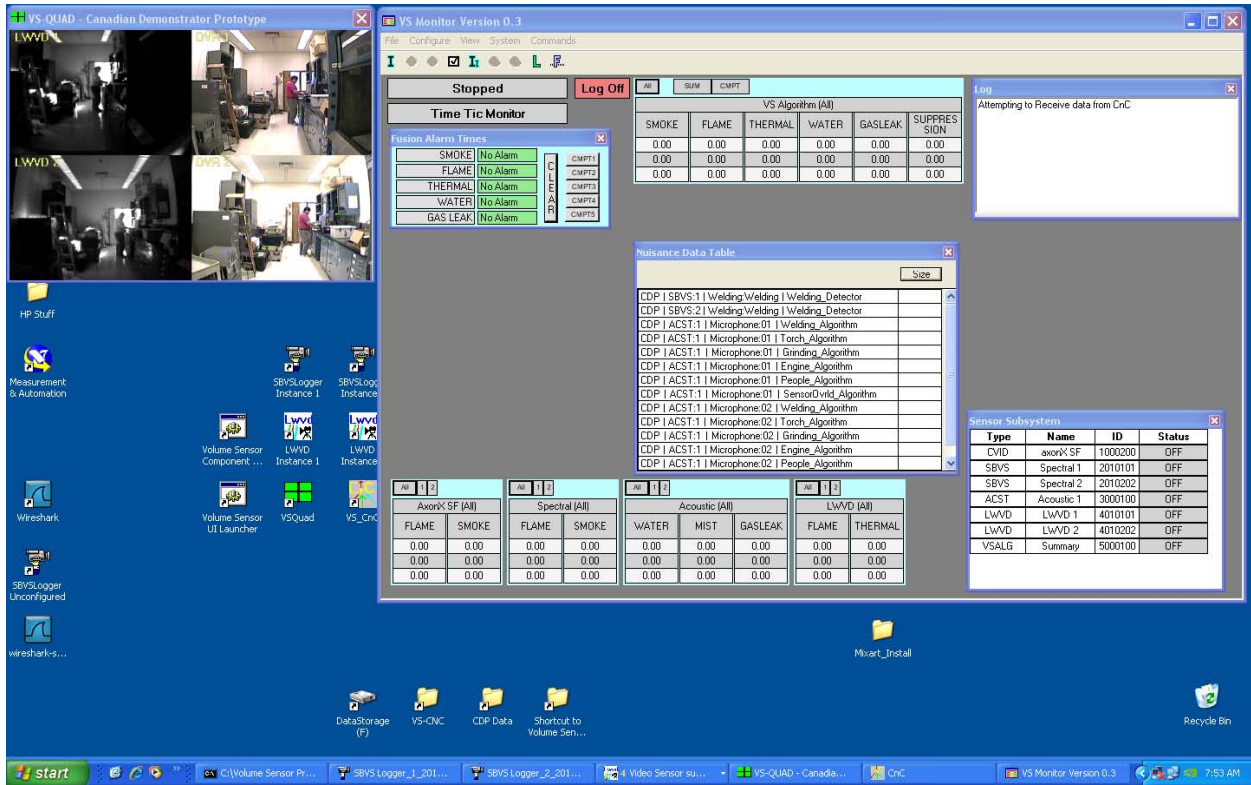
VS-QUAD - Canadian Demonstrator Prototype

LWVD 1
DVR 1
LWVD 2
DVR 2

VS Monitor Version 0.3

File Configure View System Commands

Stopped
Log Off
Time Tic Monitor

Fusion Alarm Times

| | |
|---|---|
| SMOKE | No Alarm |
| FLAME | No Alarm |
| THERMAL | No Alarm |
| WATER | No Alarm |
| GAS LEAK | No Alarm |

CLEAR
CMPT1
CMPT2
CMPT3
CMPT4
CMPT5

All SUM CMPT

VS Algorithm (All)

| SMOKE | FLAME | THERMAL | WATER | GASLEAK | SUPPRESSION |
|---|---|---|---|---|---|
| 0.00 | 0.00 | 0.00 | 0.00 | 0.00 | 0.00 |
| 0.00 | 0.00 | 0.00 | 0.00 | 0.00 | 0.00 |
| 0.00 | 0.00 | 0.00 | 0.00 | 0.00 | 0.00 |

Log
Attempting to Receive data from CnC

Nuisance Data Table
Size

CDP | SBVS:1 | Welding:Welding | Welding_Detector
CDP | SBVS:2 | Welding:Welding | Welding_Detector
CDP | ACST:1 | Microphone:01 | Welding_Algorithm
CDP | ACST:1 | Microphone:01 | Torch_Algorithm
CDP | ACST:1 | Microphone:01 | Grinding_Algorithm
CDP | ACST:1 | Microphone:01 | Engine_Algorithm
CDP | ACST:1 | Microphone:01 | People_Algorithm
CDP | ACST:1 | Microphone:01 | SensorOvrld_Algorithm
CDP | ACST:1 | Microphone:02 | Welding_Algorithm
CDP | ACST:1 | Microphone:02 | Torch_Algorithm
CDP | ACST:1 | Microphone:02 | Grinding_Algorithm
CDP | ACST:1 | Microphone:02 | Engine_Algorithm
CDP | ACST:1 | Microphone:02 | People_Algorithm

Sensor Subsystem

| Type | Name | ID | Status |
|---|---|---|---|
| CVID | axonX SF | 1000200 | OFF |
| SBVS | Spectral 1 | 2010101 | OFF |
| SBVS | Spectral 2 | 2010202 | OFF |
| ACST | Acoustic 1 | 3000100 | OFF |
| LWVD | LWVD 1 | 4010101 | OFF |
| LWVD | LWVD 2 | 4010202 | OFF |
| VSALG | Summary | 5000100 | OFF |

All 1 2
AxonX SF (All)

| FLAME | SMOKE |
|---|---|
| 0.00 | 0.00 |
| 0.00 | 0.00 |
| 0.00 | 0.00 |

All 1 2
Spectral (All)

| FLAME | SMOKE |
|---|---|
| 0.00 | 0.00 |
| 0.00 | 0.00 |
| 0.00 | 0.00 |

All 1 2
Acoustic (All)

| WATER | MIST | GASLEAK |
|---|---|---|
| 0.00 | 0.00 | 0.00 |
| 0.00 | 0.00 | 0.00 |
| 0.00 | 0.00 | 0.00 |

All 1 2
LWVD (All)

| FLAME | THERMAL |
|---|---|
| 0.00 | 0.00 |
| 0.00 | 0.00 |
| 0.00 | 0.00 |

HP Stuff
Measurement & Automation
SBVSLogger Instance 1
SBVSLogg Instance
Volume Sensor Component ...
LWVD Instance 1
LWVD Instance
Wireshark
Volume Sensor UI Launcher
VSQuad
VS_CnC
SBVSLogger Unconfigured
wireshark-s...
Mixart_Install
DataStorage (F)
VS-CNC
CDP Data
Shortcut to Volume Sen...
Recycle Bin

start
C:\Volume Sensor Pr...
SBVS Logger_1_201...
SBVS Logger_2_201...
4 Video Sensor su...
VS-QUAD - Canadia...
CnC
VS Monitor Version 0.3
7:53 AM